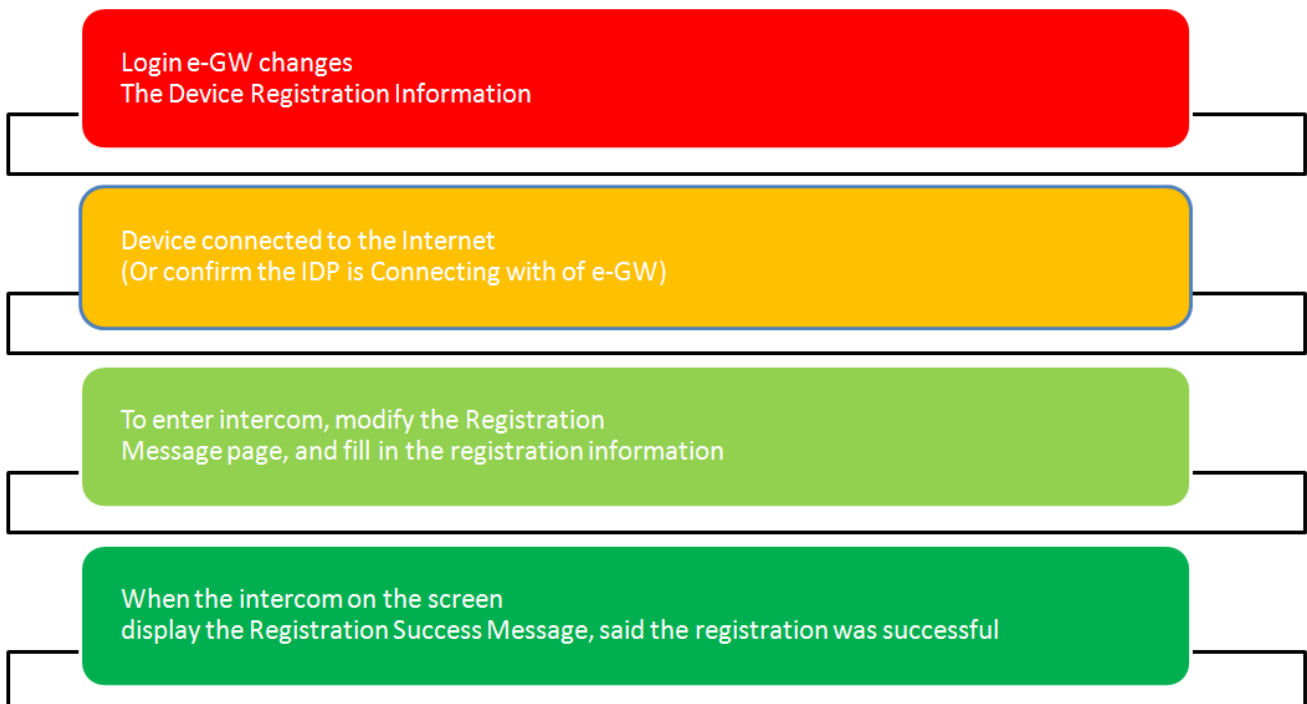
Login e-GW changes
The Device Registration Information

Device connected to the Internet
(Or confirm the IDP is Connecting with of e-GW)

To enter intercom, modify the Registration Message page, and fill in the registration information

When the intercom on the screen
display the Registration Success Message, said the registration was successful